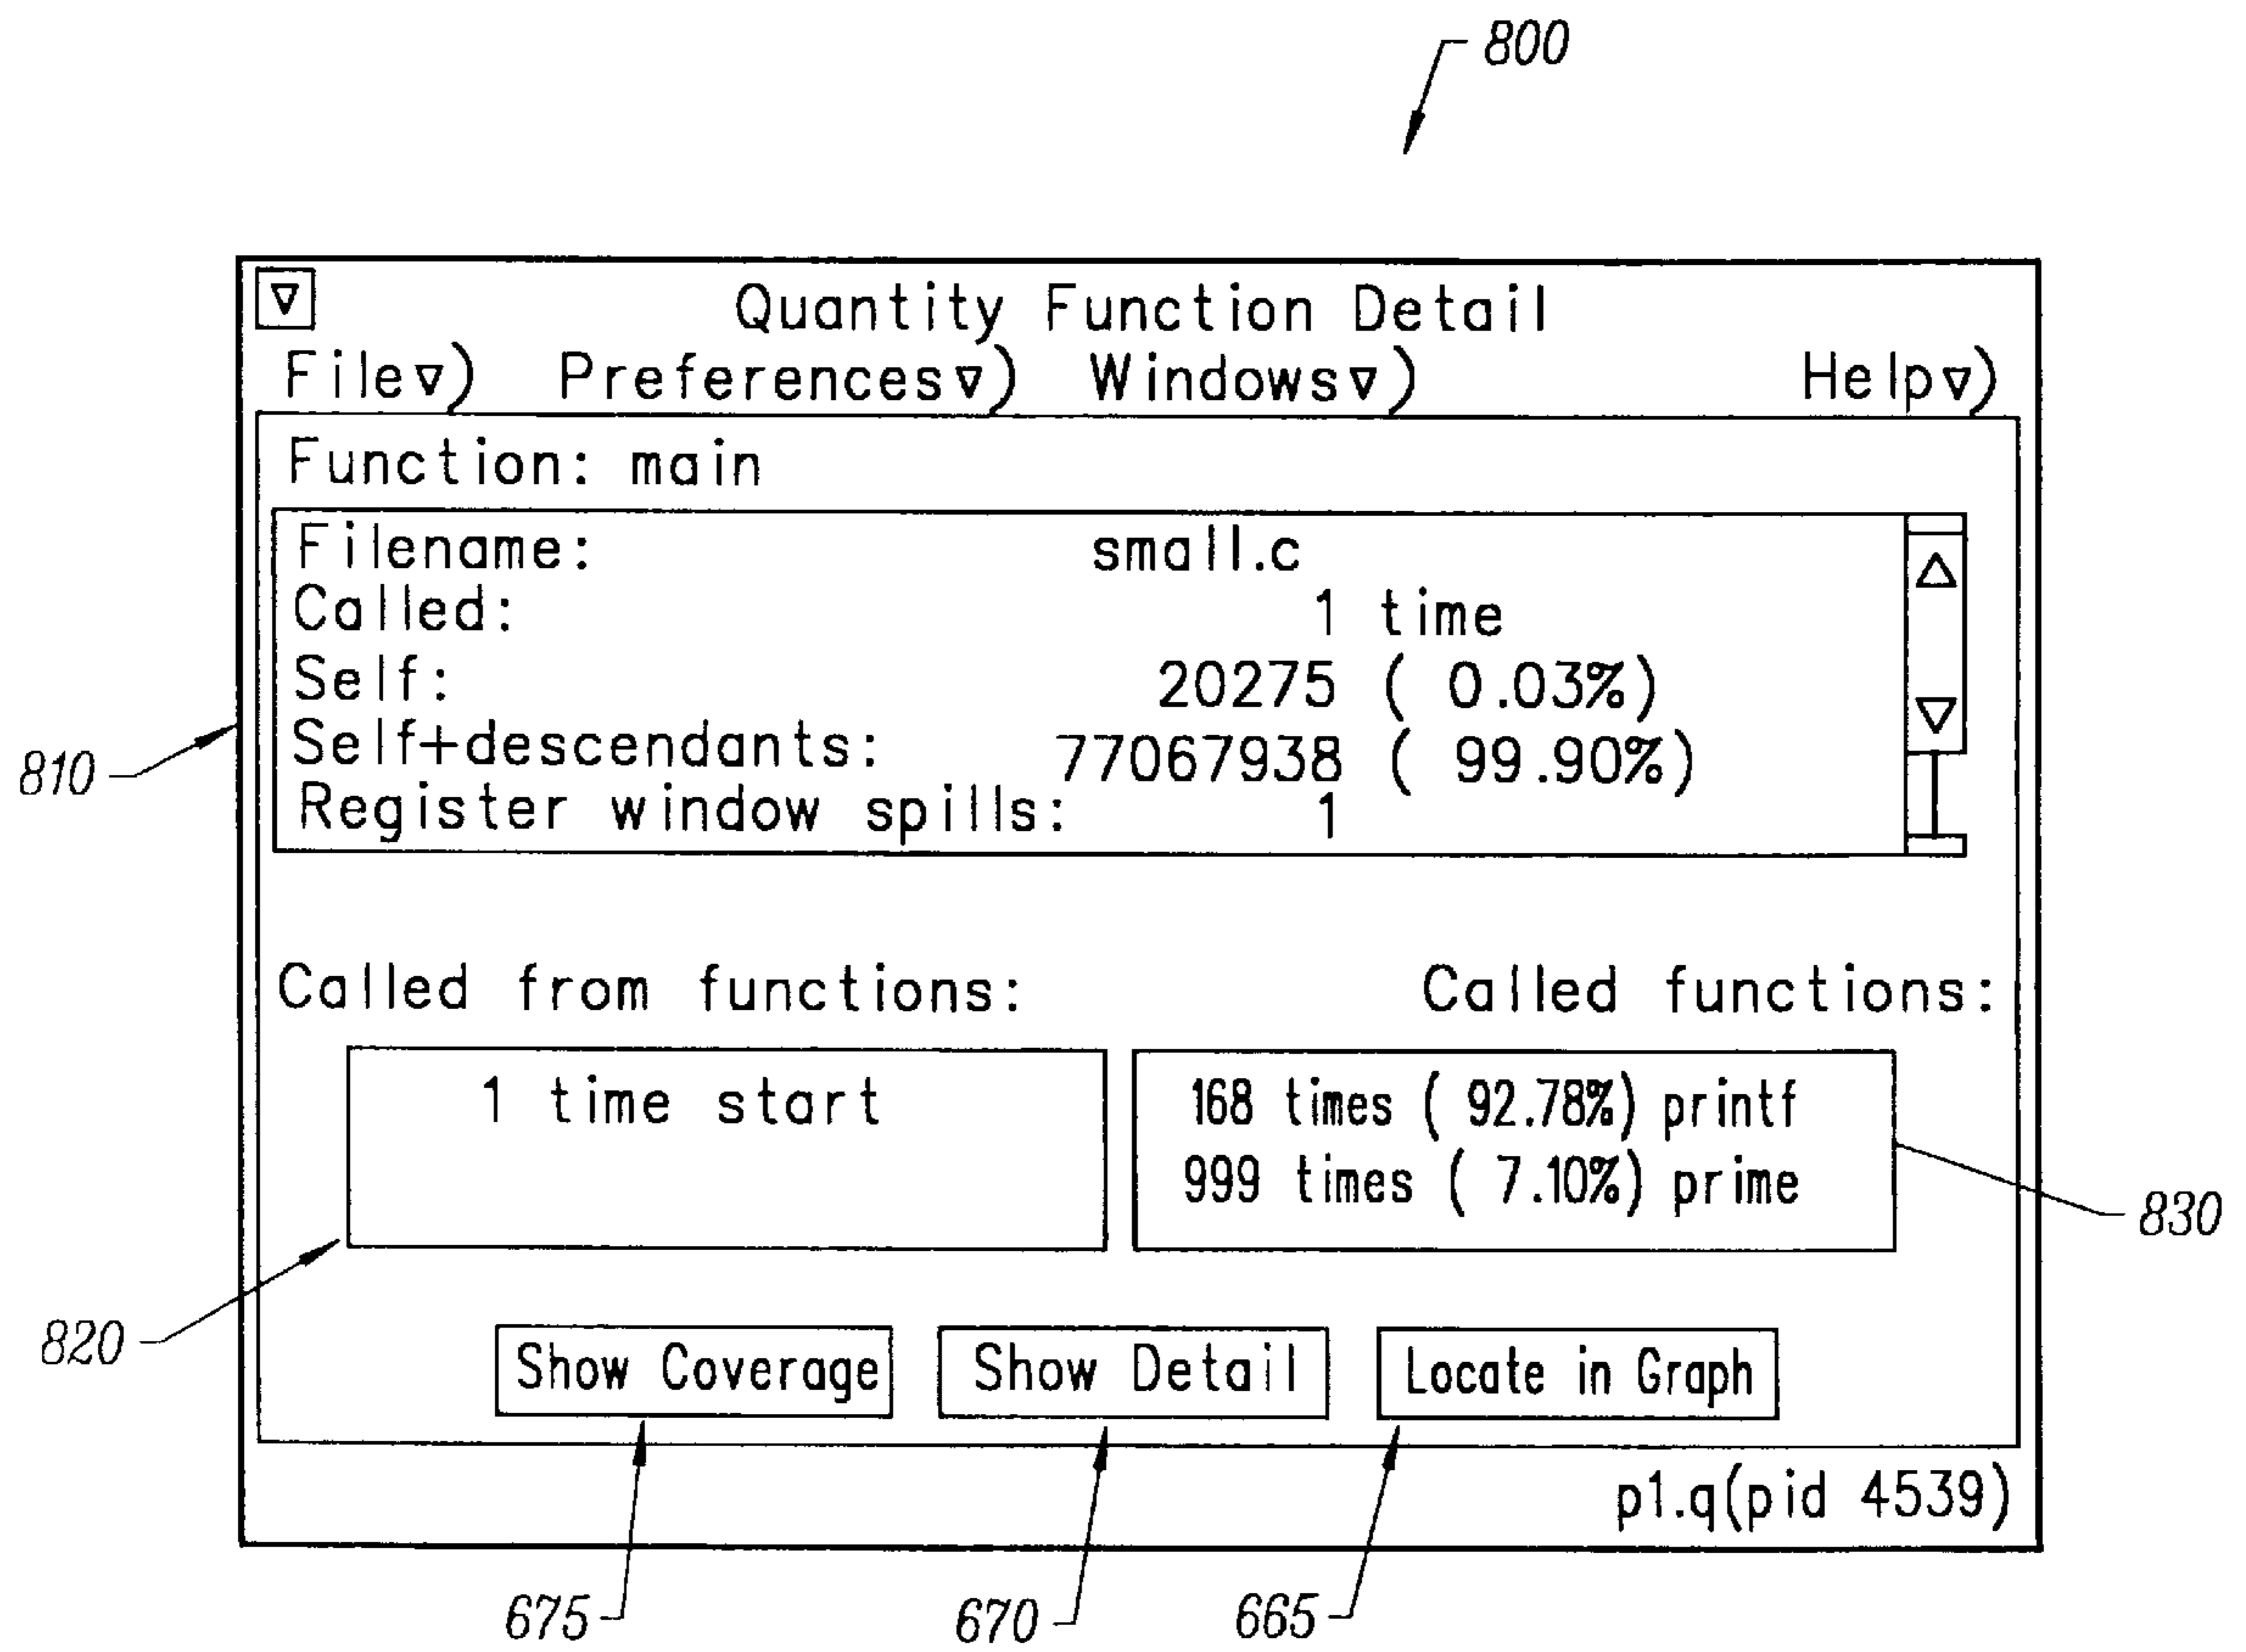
800

Quantity Function Detail

File▽) Preferences▽) Windows▽) Help▽)

Function: main

| | |
|---|---|
| Filename: | small.c |
| Called: | 1 time |
| Self: | 20275 ( 0.03%) |
| Self+descendants: | 77067938 ( 99.90%) |
| Register window spills: | 1 |

810

Called from functions:

Called functions:

1 time start

168 times ( 92.78%) printf
999 times ( 7.10%) prime

830

820

Show Coverage

Show Detail

Locate in Graph

p1.q(pid 4539)

675

670

665